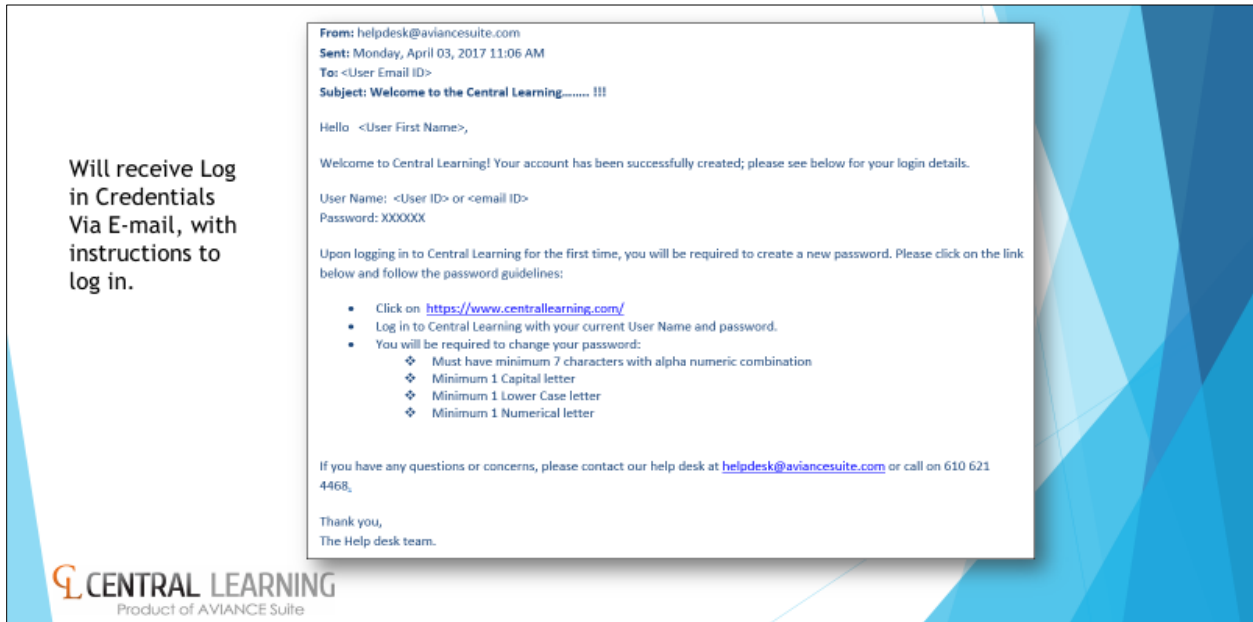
Will receive Log in Credentials Via E-mail, with instructions to log in.

From: helpdesk@aviancesuite.com
Sent: Monday, April 03, 2017 11:06 AM
To: <User Email ID>
Subject: Welcome to the Central Learning……. !!!

Hello <User First Name>,

Welcome to Central Learning! Your account has been successfully created; please see below for your login details.

User Name: <User ID> or <email ID>
Password: XXXXXX

Upon logging in to Central Learning for the first time, you will be required to create a new password. Please click on the link below and follow the password guidelines:

- Click on https://www.centrallearning.com/
- Log in to Central Learning with your current User Name and password.
- You will be required to change your password:
  - Must have minimum 7 characters with alpha numeric combination
  - Minimum 1 Capital letter
  - Minimum 1 Lower Case letter
  - Minimum 1 Numerical letter

If you have any questions or concerns, please contact our help desk at helpdesk@aviancesuite.com or call on 610 621 4468.

Thank you,
The Help desk team.

CL CENTRAL LEARNING
Product of AVIANCE Suite